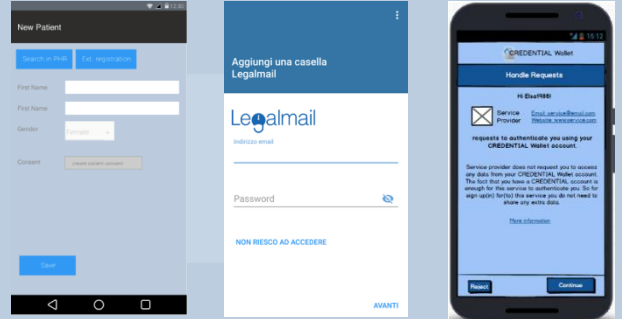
12:30

New Patient

Search in PHR

Ext. registration

First Name

First Name

Gender

Female

Consent

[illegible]

Save

Aggiungi una casella Legalmail

Legalmail

Indirizzo email

Password

NON RIESCO AD ACCEDERE

AVANTI

15:12

CREDENTIAL Wallet

Handle Requests

Hi Elsa1988!

Service Provider

Email: service@email.com
Website: www.service.com

requests to authenticate you using your CREDENTIAL Wallet account.

Service provider does not request you to access any data from your CREDENTIAL Wallet account. The fact that you have a CREDENTIAL account is enough for this service to authenticate you. So for sign up(in) for(to) this service you do not need to share any extra data.

More information

Reject

Continue